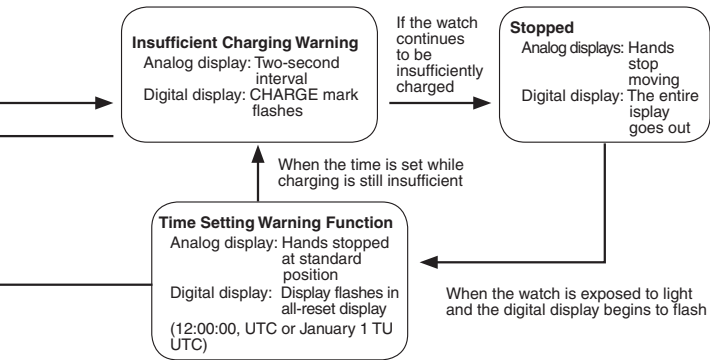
Insufficient Charging Warning
Analog display: Two-second interval
Digital display: CHARGE mark flashes

If the watch continues to be insufficiently charged

Stopped
Analog displays: Hands stop moving
Digital display: The entire isplay goes out

When the time is set while charging is still insufficient

Time Setting Warning Function
Analog display: Hands stopped at standard position
Digital display: Display flashes in all-reset display
(12:00:00, UTC or January 1 TU UTC)

When the watch is exposed to light and the digital display begins to flash